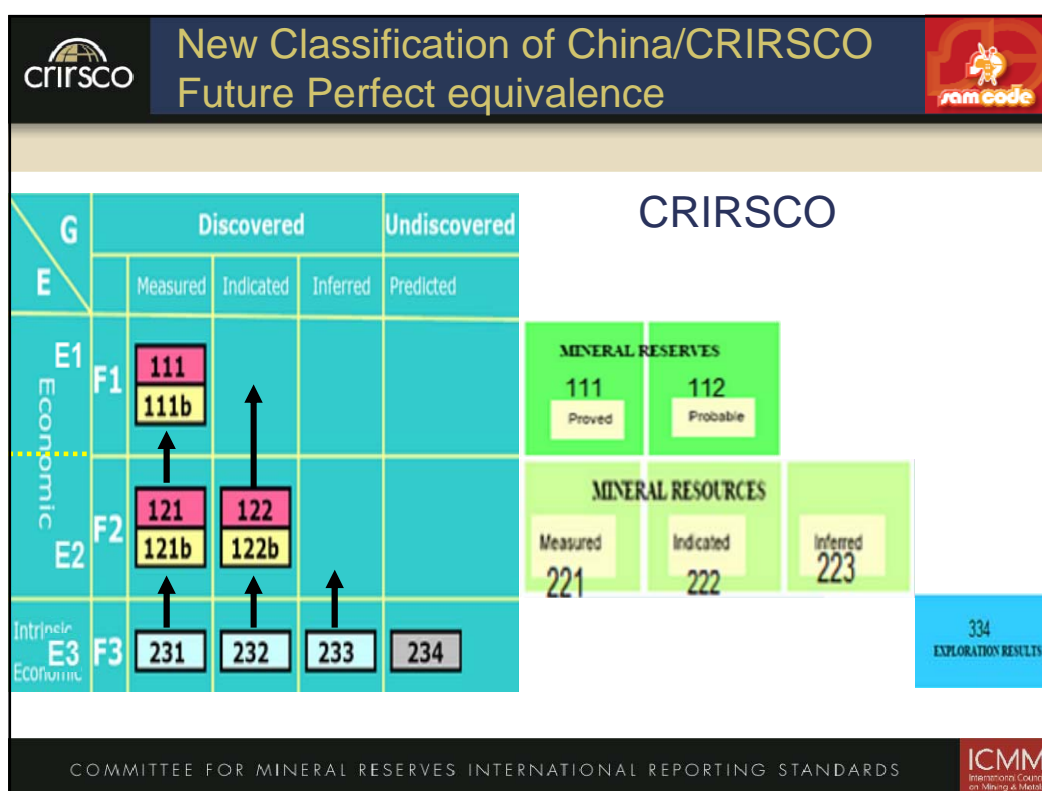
crirsco

New Classification of China/CRIRSCO Future Perfect equivalence

samcode

| G / E | | Discovered | | | Undiscovered |
|---|---|---|---|---|---|
| | | Measured | Indicated | Inferred | Predicted |
| E1 Economic | F1 | 111 / 111b | | | |
| E2 | F2 | 121 / 121b | 122 / 122b | | |
| Intrinsic Economic E3 | F3 | 231 | 232 | 233 | 234 |

CRIRSCO

MINERAL RESERVES
111 Proved
112 Probable

MINERAL RESOURCES
Measured 221
Indicated 222
Inferred 223

334 EXPLORATION RESULTS

COMMITTEE FOR MINERAL RESERVES INTERNATIONAL REPORTING STANDARDS

ICMM International Council on Mining & Metals